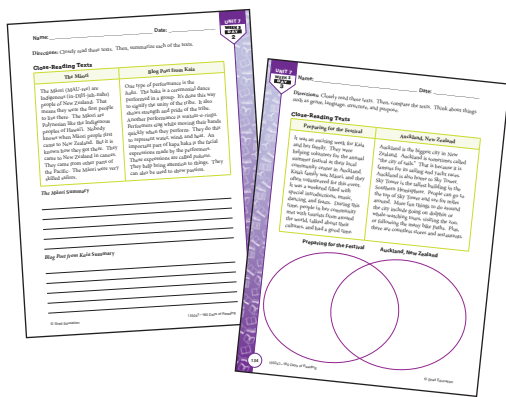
Name: _______________ Date: _______

UNIT 3 WEEK 6 DAY 2

Directions: Closely read these texts. Then, summarize each of the texts.

Close-Reading Texts

| The Māori | Blog Post from Kaia |
|---|---|
| The Māori (MAU-ree) are indigenous (in-DIH-juh-nuhs) people of New Zealand. That means they were the first people to live there. The Māori are Polynesian like the indigenous peoples of Hawai'i. Nobody knows when Māori people first came to New Zealand. But it is known how they got there. They came to New Zealand in canoes. They came from other parts of the Pacific. The Māori were very skilled sailors. | One type of performance is the haka. The haka is a ceremonial dance performed in a group. It is done this way to signify the unity of the tribe. It also shows strength and pride of the tribe. Another performance is waiata-a-ringa. Performers sing while moving their hands quickly when they perform. They do this to represent water, wind, and land. An important part of kapa haka is the facial expressions made by the performers. These expressions are called pūkana. They help bring attention to things. They can also be used to show passion. |

The Māori Summary

Blog Post from Kaia Summary

© Shell Education

Name: _______________ Date: _______

UNIT 3 WEEK 6 DAY 3

Directions: Closely read these texts. Then, compare the texts. Think about things such as genre, language, structure, and purpose.

Close-Reading Texts

| Preparing for the Festival | Auckland, New Zealand |
|---|---|
| It was an exciting week for Kaia and her family. They were helping volunteers for the annual summer festival in their local community center in Auckland. Kaia's family was Māori, and they often volunteered for this event. It was a weekend filled with special introductions, music, dancing, and feasts. During this time, people in her community met with tourists from around the world, talked about their cultures, and had a good time. | Auckland is the biggest city in New Zealand. Auckland is sometimes called "the city of sails." That is because it is famous for its sailing and yacht races. Auckland is also home to Sky Tower. Sky Tower is the tallest building in the Southern Hemisphere. People can go to the top of Sky Tower and see for miles around. Many fun things to do around the city include going on dolphin or whale-watching tours, visiting the zoo, or following the many bike paths. Plus, there are countless stores and restaurants. |

Preparing for the Festival

Auckland, New Zealand

106

© Shell Education